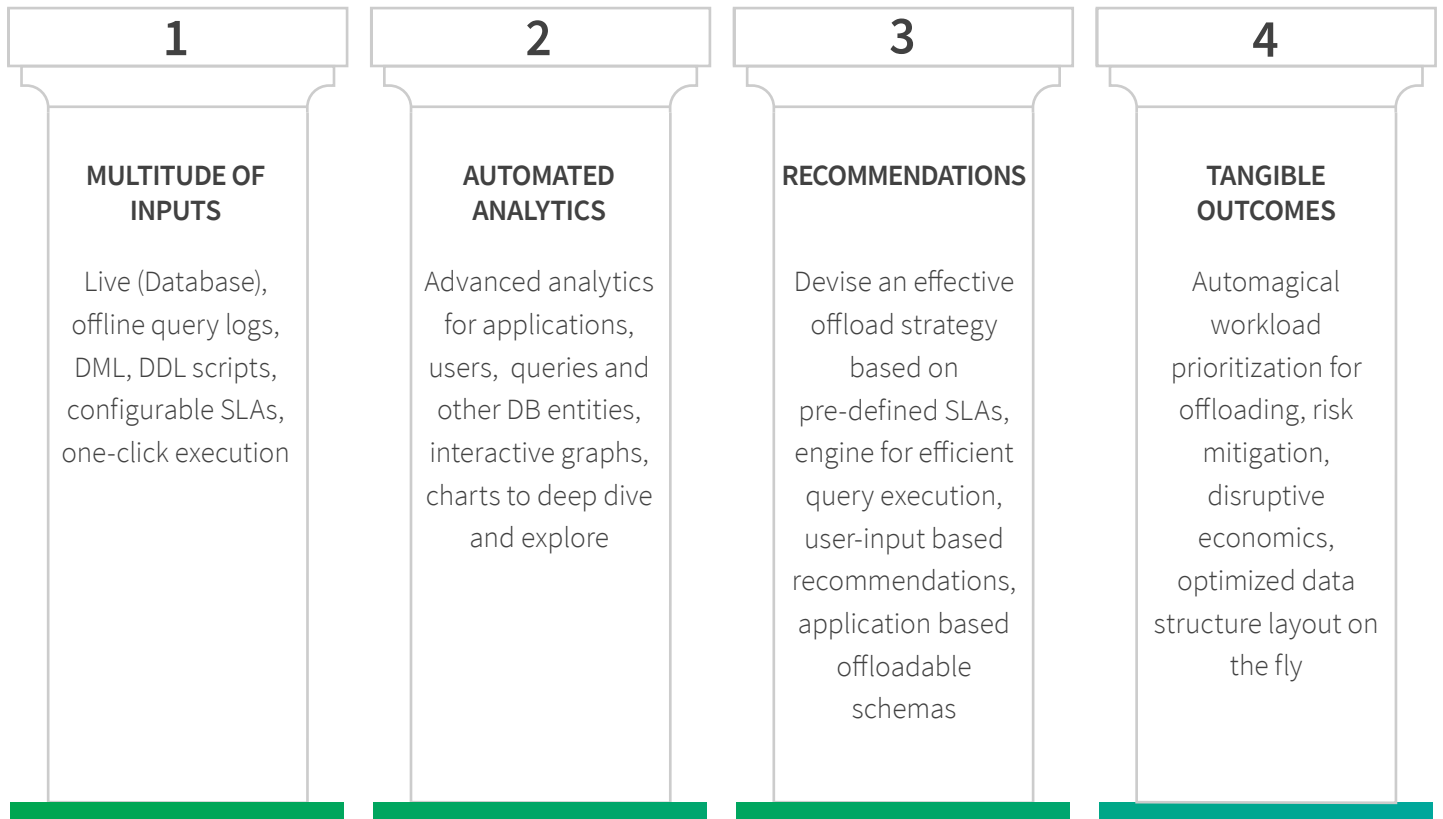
1

MULTITUDE OF INPUTS

Live (Database), offline query logs, DML, DDL scripts, configurable SLAs, one-click execution

2

AUTOMATED ANALYTICS

Advanced analytics for applications, users, queries and other DB entities, interactive graphs, charts to deep dive and explore

3

RECOMMENDATIONS

Devise an effective offload strategy based on pre-defined SLAs, engine for efficient query execution, user-input based recommendations, application based offloadable schemas

4

TANGIBLE OUTCOMES

Automagical workload prioritization for offloading, risk mitigation, disruptive economics, optimized data structure layout on the fly